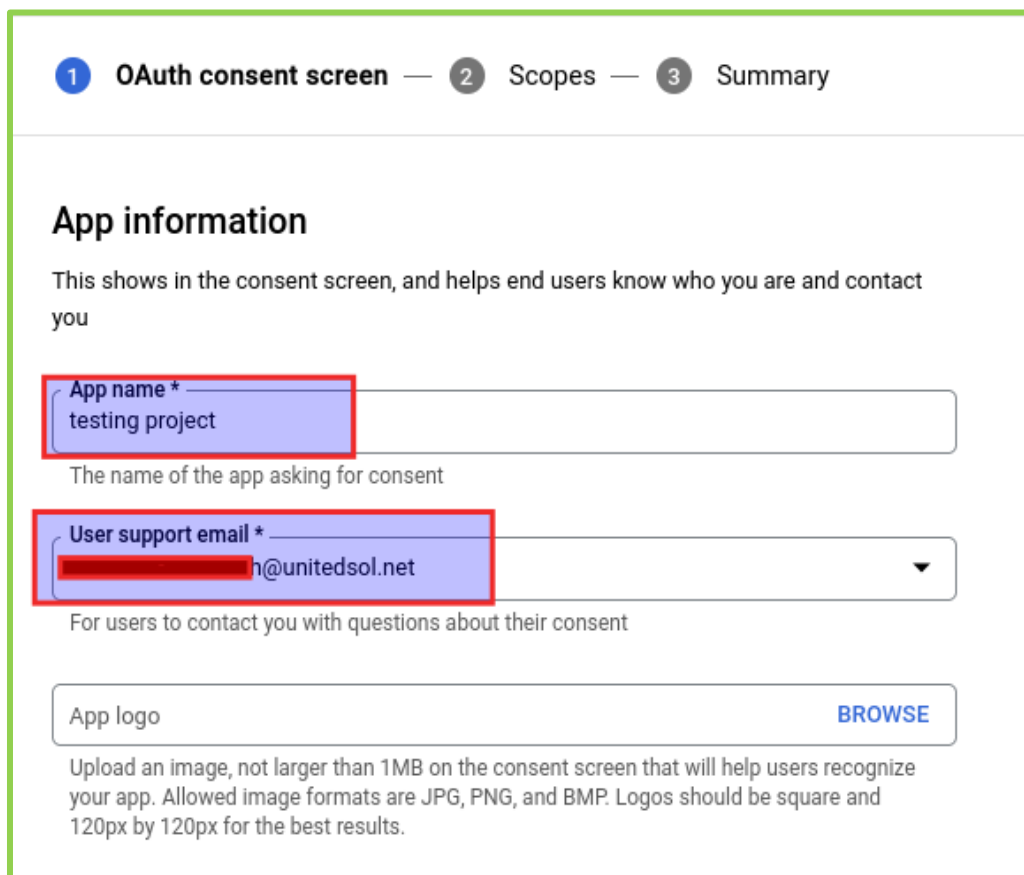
1 OAuth consent screen — 2 Scopes — 3 Summary

App information

This shows in the consent screen, and helps end users know who you are and contact you

App name *
testing project

The name of the app asking for consent

User support email *
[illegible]h@unitedsol.net

For users to contact you with questions about their consent

App logo BROWSE

Upload an image, not larger than 1MB on the consent screen that will help users recognize your app. Allowed image formats are JPG, PNG, and BMP. Logos should be square and 120px by 120px for the best results.